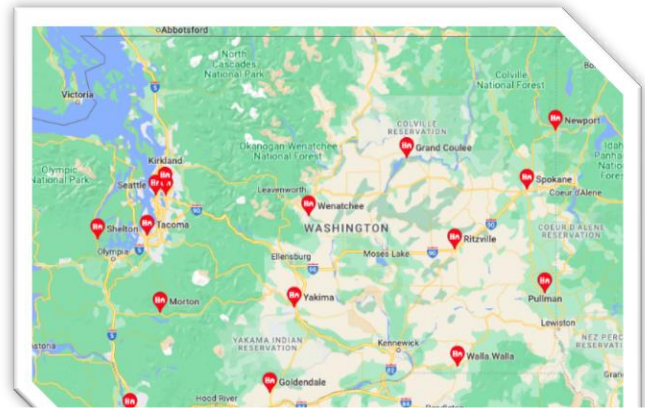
Abbotsford
North Cascades National Park
Colville National Forest
Victoria
Newport
Colville Reservation
Grand Coulee
Okanogan Wenatchee National Forest
Kirkland
Olympic National Park
Seattle
Idaho Panhandle National Forest
Spokane
Coeur d'Alene
Leavenworth
Wenatchee
Shelton
Tacoma
Olympia
WASHINGTON
Ritzville
Coeur d'Alene Reservation
Ellensburg
Moses Lake
Morton
Yakima
Pullman
Lewiston
Yakama Indian Reservation
Kennewick
Nez Perce Reservation
Astoria
Walla Walla
Goldendale
Hood River